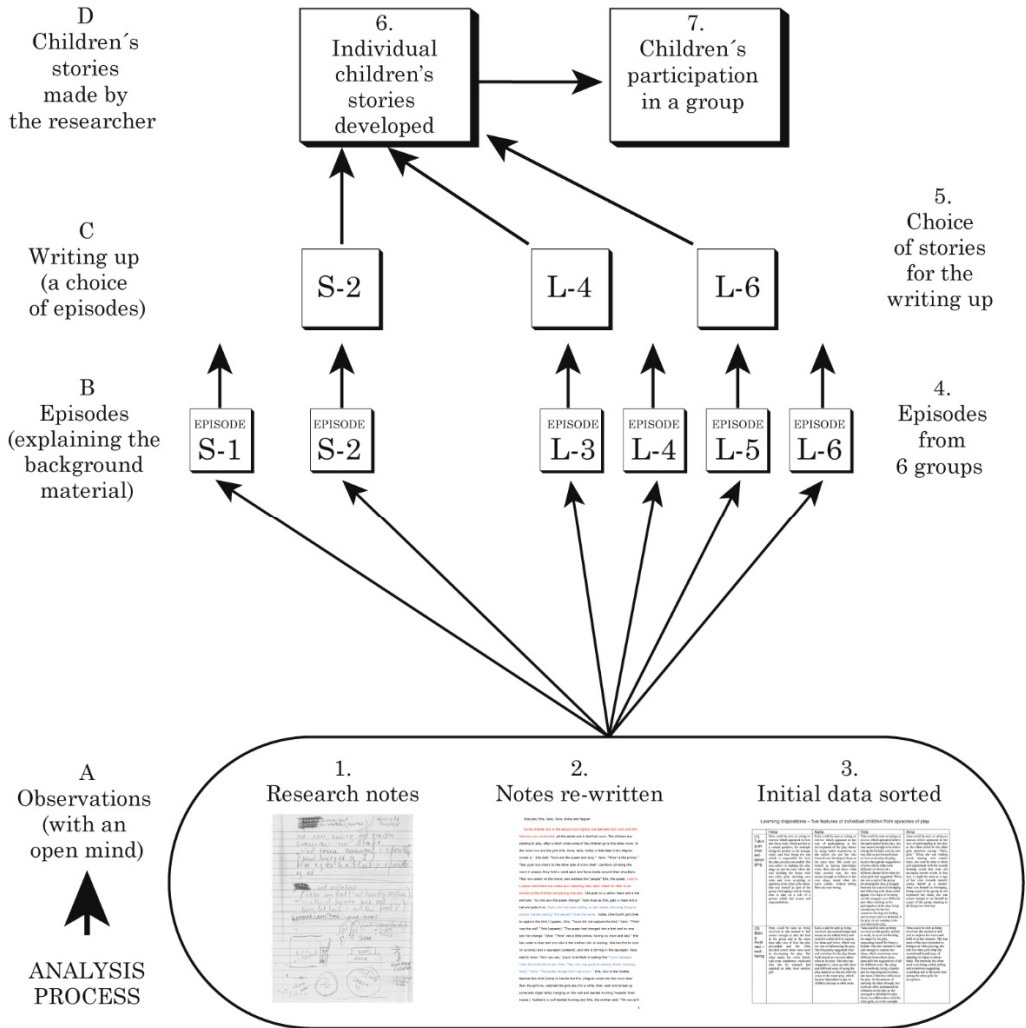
D
Children´s stories made by the researcher

6.
Individual children's stories developed

7.
Children´s participation in a group

5.
Choice of stories for the writing up

C
Writing up (a choice of episodes)

S-2

L-4

L-6

B
Episodes (explaining the background material)

EPISODE
S-1

EPISODE
S-2

EPISODE
L-3

EPISODE
L-4

EPISODE
L-5

EPISODE
L-6

4.
Episodes from 6 groups

A
Observations (with an open mind)

ANALYSIS PROCESS

1.
Research notes

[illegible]

2.
Notes re-written

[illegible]

3.
Initial data sorted

Learning dispositions – five features of individual children from episodes of play

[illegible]